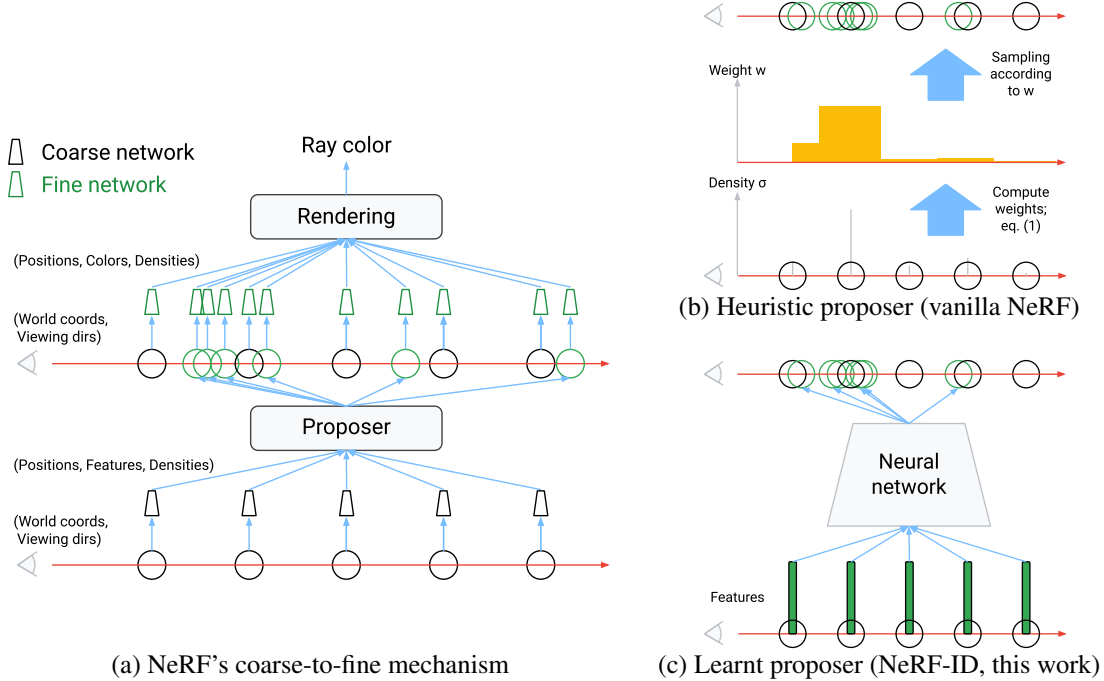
Coarse network
Fine network

Ray color

Rendering

(Positions, Colors, Densities)

(World coords, Viewing dirs)

Proposer

(Positions, Features, Densities)

(World coords, Viewing dirs)

(a) NeRF's coarse-to-fine mechanism

Weight w

Sampling according to w

Density σ

Compute weights; eq. (1)

(b) Heuristic proposer (vanilla NeRF)

Neural network

Features

(c) Learnt proposer (NeRF-ID, this work)